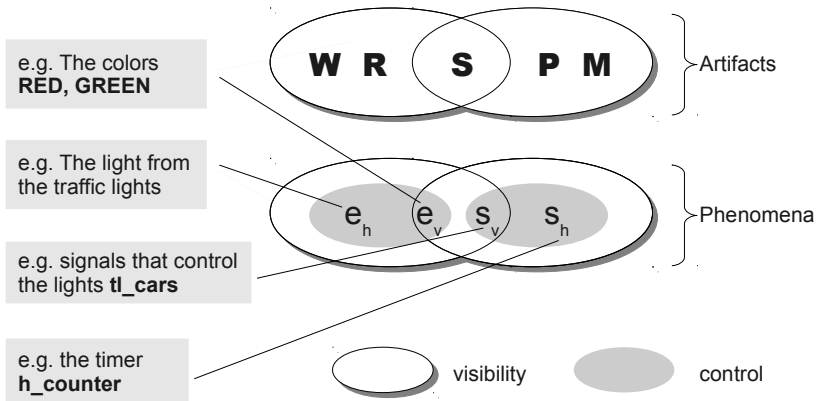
e.g. The colors **RED, GREEN**

W R S P M

Artifacts

e.g. The light from the traffic lights

$e_h$ $e_v$ $s_v$ $s_h$

Phenomena

e.g. signals that control the lights **tl_cars**

e.g. the timer **h_counter**

visibility

control